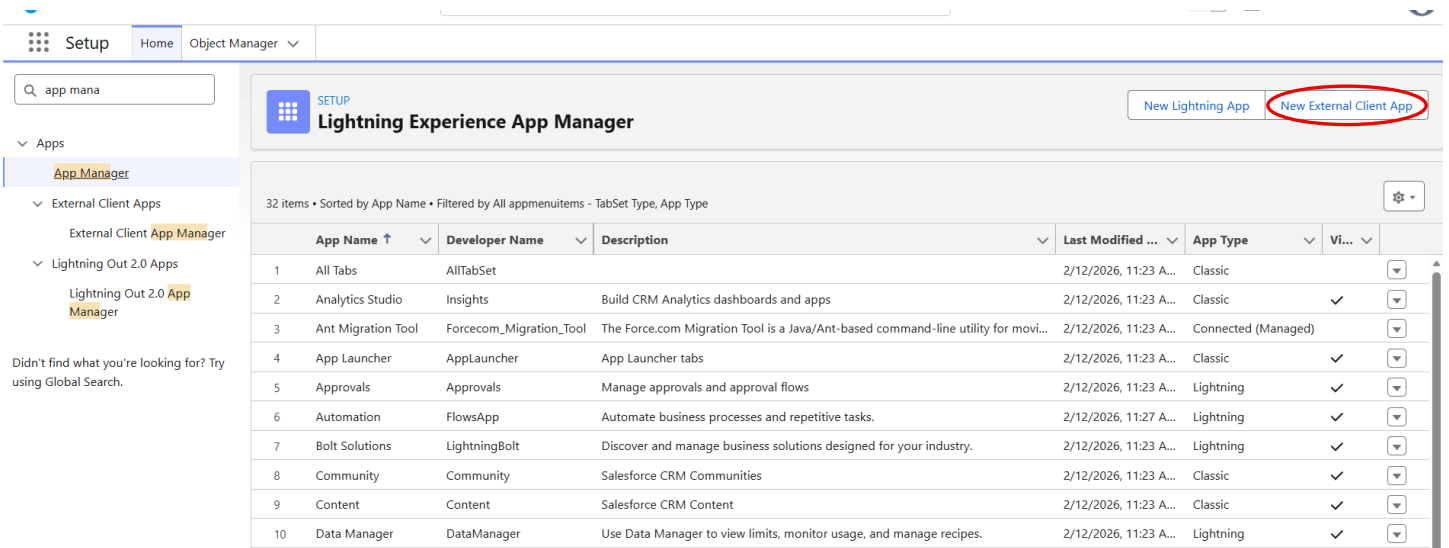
Setup Home Object Manager

app mana

Apps

App Manager

External Client Apps

External Client App Manager

Lightning Out 2.0 Apps

Lightning Out 2.0 App Manager

Didn't find what you're looking for? Try using Global Search.

SETUP
Lightning Experience App Manager

New Lightning App | New External Client App

32 items • Sorted by App Name • Filtered by All appmenuitems - TabSet Type, App Type

| | App Name ↑ | Developer Name | Description | Last Modified ... | App Type | Vi... |
|---|---|---|---|---|---|---|
| 1 | All Tabs | AllTabSet | | 2/12/2026, 11:23 A... | Classic | |
| 2 | Analytics Studio | Insights | Build CRM Analytics dashboards and apps | 2/12/2026, 11:23 A... | Classic | ✓ |
| 3 | Ant Migration Tool | Forcecom_Migration_Tool | The Force.com Migration Tool is a Java/Ant-based command-line utility for movi... | 2/12/2026, 11:23 A... | Connected (Managed) | |
| 4 | App Launcher | AppLauncher | App Launcher tabs | 2/12/2026, 11:23 A... | Classic | ✓ |
| 5 | Approvals | Approvals | Manage approvals and approval flows | 2/12/2026, 11:23 A... | Lightning | ✓ |
| 6 | Automation | FlowsApp | Automate business processes and repetitive tasks. | 2/12/2026, 11:27 A... | Lightning | ✓ |
| 7 | Bolt Solutions | LightningBolt | Discover and manage business solutions designed for your industry. | 2/12/2026, 11:23 A... | Lightning | ✓ |
| 8 | Community | Community | Salesforce CRM Communities | 2/12/2026, 11:23 A... | Classic | ✓ |
| 9 | Content | Content | Salesforce CRM Content | 2/12/2026, 11:23 A... | Classic | ✓ |
| 10 | Data Manager | DataManager | Use Data Manager to view limits, monitor usage, and manage recipes. | 2/12/2026, 11:23 A... | Lightning | ✓ |